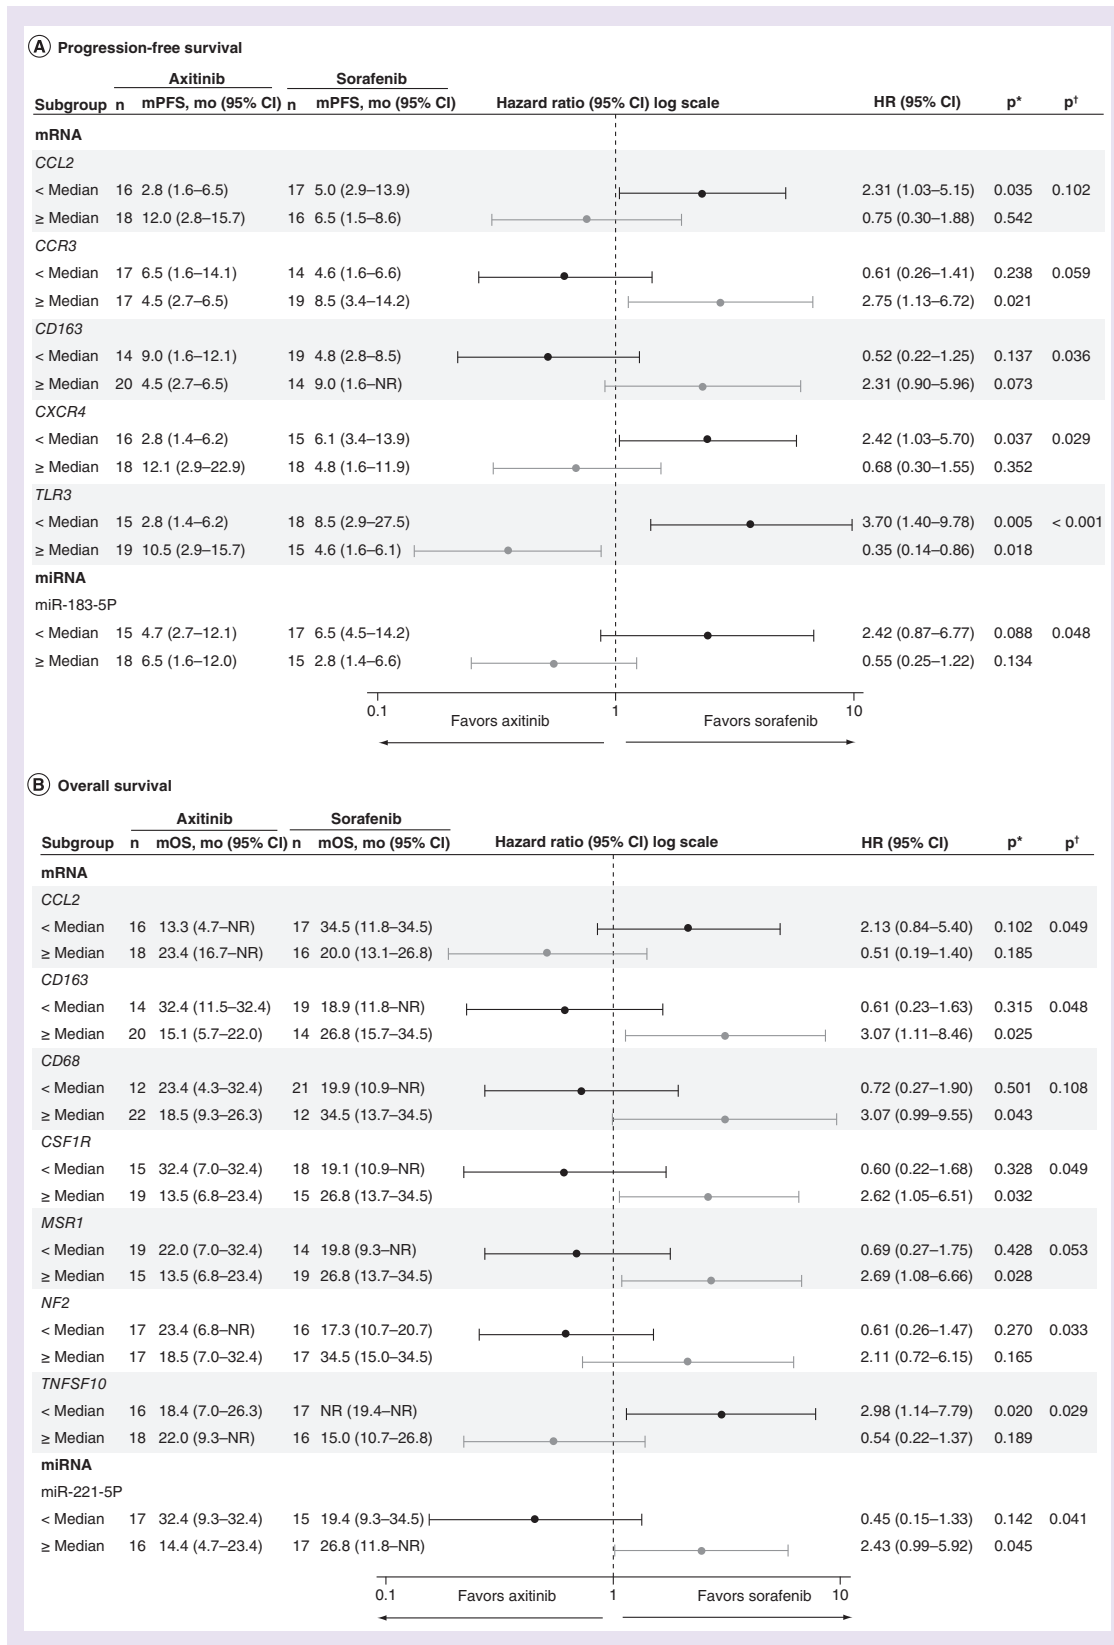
(A) Progression-free survival

| Subgroup | n | Axitinib mPFS, mo (95% CI) | n | Sorafenib mPFS, mo (95% CI) | Hazard ratio (95% CI) log scale | HR (95% CI) | p* | p† |
|---|---|---|---|---|---|---|---|---|
| mRNA | | | | | | | | |
| CCL2 | | | | | | | | |
| < Median | 16 | 2.8 (1.6–6.5) | 17 | 5.0 (2.9–13.9) | | 2.31 (1.03–5.15) | 0.035 | 0.102 |
| ≥ Median | 18 | 12.0 (2.8–15.7) | 16 | 6.5 (1.5–8.6) | | 0.75 (0.30–1.88) | 0.542 | |
| CCR3 | | | | | | | | |
| < Median | 17 | 6.5 (1.6–14.1) | 14 | 4.6 (1.6–6.6) | | 0.61 (0.26–1.41) | 0.238 | 0.059 |
| ≥ Median | 17 | 4.5 (2.7–6.5) | 19 | 8.5 (3.4–14.2) | | 2.75 (1.13–6.72) | 0.021 | |
| CD163 | | | | | | | | |
| < Median | 14 | 9.0 (1.6–12.1) | 19 | 4.8 (2.8–8.5) | | 0.52 (0.22–1.25) | 0.137 | 0.036 |
| ≥ Median | 20 | 4.5 (2.7–6.5) | 14 | 9.0 (1.6–NR) | | 2.31 (0.90–5.96) | 0.073 | |
| CXCR4 | | | | | | | | |
| < Median | 16 | 2.8 (1.4–6.2) | 15 | 6.1 (3.4–13.9) | | 2.42 (1.03–5.70) | 0.037 | 0.029 |
| ≥ Median | 18 | 12.1 (2.9–22.9) | 18 | 4.8 (1.6–11.9) | | 0.68 (0.30–1.55) | 0.352 | |
| TLR3 | | | | | | | | |
| < Median | 15 | 2.8 (1.4–6.2) | 18 | 8.5 (2.9–27.5) | | 3.70 (1.40–9.78) | 0.005 | < 0.001 |
| ≥ Median | 19 | 10.5 (2.9–15.7) | 15 | 4.6 (1.6–6.1) | | 0.35 (0.14–0.86) | 0.018 | |
| miRNA | | | | | | | | |
| miR-183-5P | | | | | | | | |
| < Median | 15 | 4.7 (2.7–12.1) | 17 | 6.5 (4.5–14.2) | | 2.42 (0.87–6.77) | 0.088 | 0.048 |
| ≥ Median | 18 | 6.5 (1.6–12.0) | 15 | 2.8 (1.4–6.6) | | 0.55 (0.25–1.22) | 0.134 | |

0.1 1 10
Favors axitinib Favors sorafenib

(B) Overall survival

| Subgroup | n | Axitinib mOS, mo (95% CI) | n | Sorafenib mOS, mo (95% CI) | Hazard ratio (95% CI) log scale | HR (95% CI) | p* | p† |
|---|---|---|---|---|---|---|---|---|
| mRNA | | | | | | | | |
| CCL2 | | | | | | | | |
| < Median | 16 | 13.3 (4.7–NR) | 17 | 34.5 (11.8–34.5) | | 2.13 (0.84–5.40) | 0.102 | 0.049 |
| ≥ Median | 18 | 23.4 (16.7–NR) | 16 | 20.0 (13.1–26.8) | | 0.51 (0.19–1.40) | 0.185 | |
| CD163 | | | | | | | | |
| < Median | 14 | 32.4 (11.5–32.4) | 19 | 18.9 (11.8–NR) | | 0.61 (0.23–1.63) | 0.315 | 0.048 |
| ≥ Median | 20 | 15.1 (5.7–22.0) | 14 | 26.8 (15.7–34.5) | | 3.07 (1.11–8.46) | 0.025 | |
| CD68 | | | | | | | | |
| < Median | 12 | 23.4 (4.3–32.4) | 21 | 19.9 (10.9–NR) | | 0.72 (0.27–1.90) | 0.501 | 0.108 |
| ≥ Median | 22 | 18.5 (9.3–26.3) | 12 | 34.5 (13.7–34.5) | | 3.07 (0.99–9.55) | 0.043 | |
| CSF1R | | | | | | | | |
| < Median | 15 | 32.4 (7.0–32.4) | 18 | 19.1 (10.9–NR) | | 0.60 (0.22–1.68) | 0.328 | 0.049 |
| ≥ Median | 19 | 13.5 (6.8–23.4) | 15 | 26.8 (13.7–34.5) | | 2.62 (1.05–6.51) | 0.032 | |
| MSR1 | | | | | | | | |
| < Median | 19 | 22.0 (7.0–32.4) | 14 | 19.8 (9.3–NR) | | 0.69 (0.27–1.75) | 0.428 | 0.053 |
| ≥ Median | 15 | 13.5 (6.8–23.4) | 19 | 26.8 (13.7–34.5) | | 2.69 (1.08–6.66) | 0.028 | |
| NF2 | | | | | | | | |
| < Median | 17 | 23.4 (6.8–NR) | 16 | 17.3 (10.7–20.7) | | 0.61 (0.26–1.47) | 0.270 | 0.033 |
| ≥ Median | 17 | 18.5 (7.0–32.4) | 17 | 34.5 (15.0–34.5) | | 2.11 (0.72–6.15) | 0.165 | |
| TNFSF10 | | | | | | | | |
| < Median | 16 | 18.4 (7.0–26.3) | 17 | NR (19.4–NR) | | 2.98 (1.14–7.79) | 0.020 | 0.029 |
| ≥ Median | 18 | 22.0 (9.3–NR) | 16 | 15.0 (10.7–26.8) | | 0.54 (0.22–1.37) | 0.189 | |
| miRNA | | | | | | | | |
| miR-221-5P | | | | | | | | |
| < Median | 17 | 32.4 (9.3–32.4) | 15 | 19.4 (9.3–34.5) | | 0.45 (0.15–1.33) | 0.142 | 0.041 |
| ≥ Median | 16 | 14.4 (4.7–23.4) | 17 | 26.8 (11.8–NR) | | 2.43 (0.99–5.92) | 0.045 | |

0.1 1 10
Favors axitinib Favors sorafenib